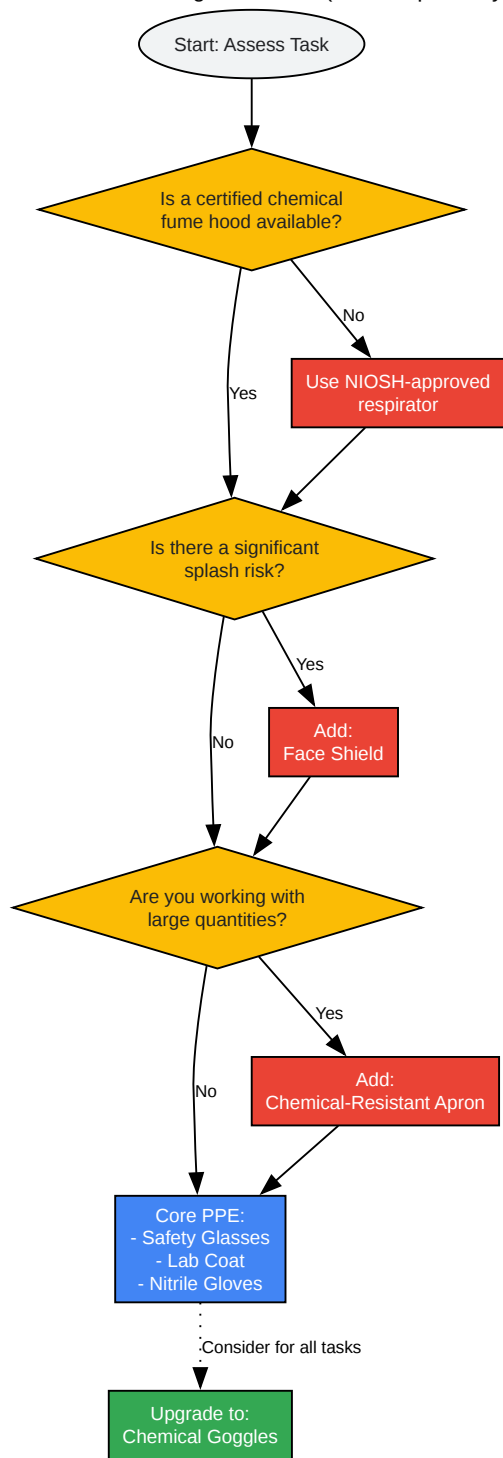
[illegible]

Start: Assess Task

Is a certified chemical fume hood available?

No

Yes

Use NIOSH-approved respirator

Is there a significant splash risk?

Yes

No

Add: Face Shield

Are you working with large quantities?

Yes

No

Add: Chemical-Resistant Apron

Core PPE:
- Safety Glasses
- Lab Coat
- Nitrile Gloves

Consider for all tasks

Upgrade to: Chemical Goggles